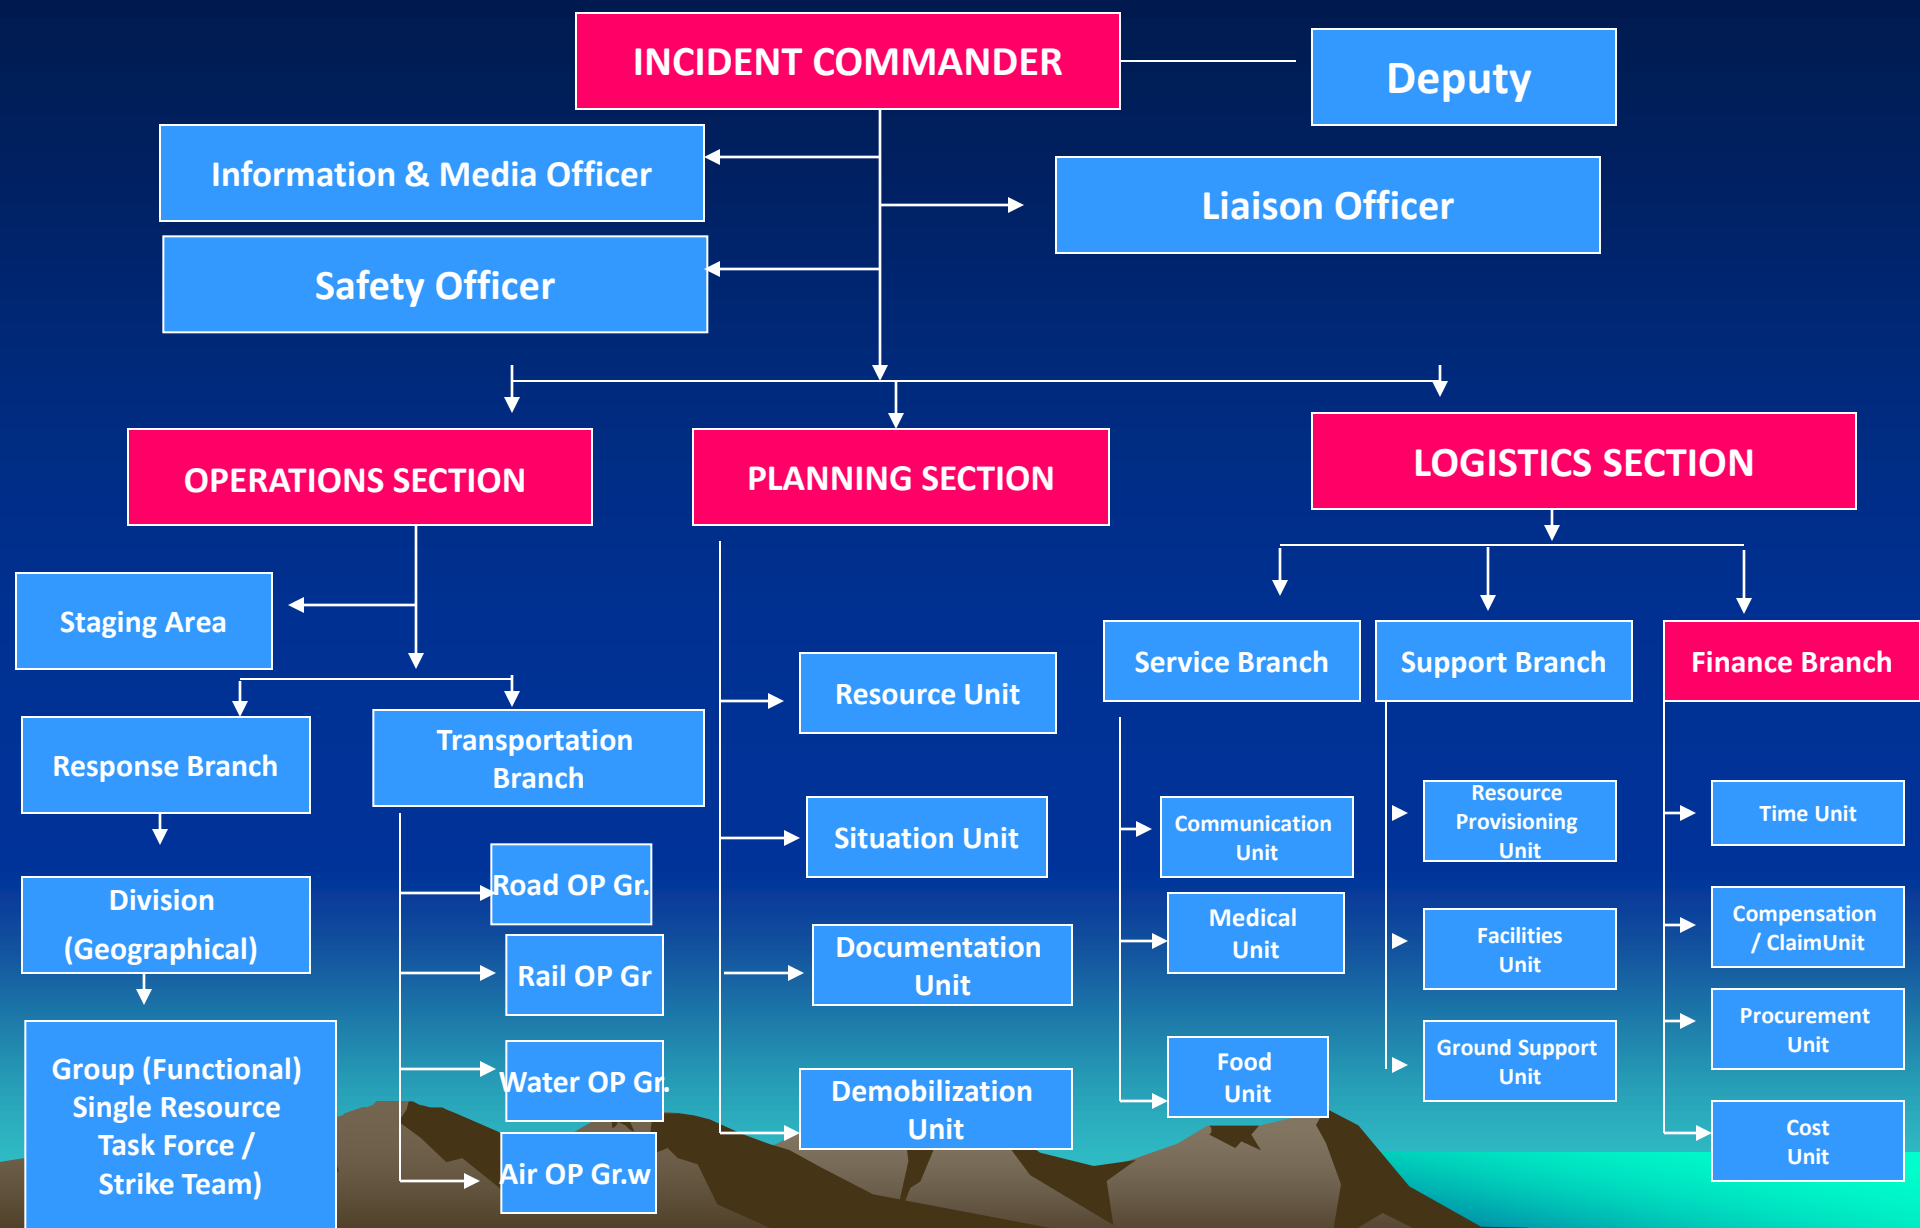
INCIDENT COMMANDER

Deputy

Information & Media Officer

Liaison Officer

Safety Officer

OPERATIONS SECTION

PLANNING SECTION

LOGISTICS SECTION

Staging Area

Response Branch

Transportation Branch

Division (Geographical)

Group (Functional) Single Resource Task Force / Strike Team)

Road OP Gr.

Rail OP Gr

Water OP Gr.

Air OP Gr.w

Resource Unit

Situation Unit

Documentation Unit

Demobilization Unit

Service Branch

Support Branch

Finance Branch

Communication Unit

Medical Unit

Food Unit

Resource Provisioning Unit

Facilities Unit

Ground Support Unit

Time Unit

Compensation / ClaimUnit

Procurement Unit

Cost Unit